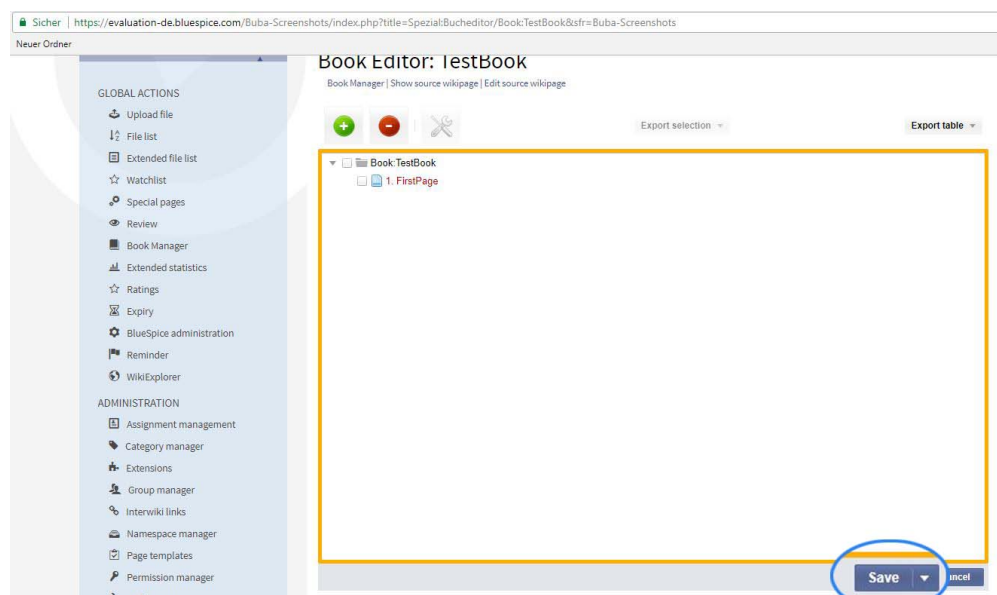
Sicher | https://evaluation-de.bluespice.com/Buba-Screenshots/index.php?title=Spezial:Bucheditor/Book:TestBook&sfr=Buba-Screenshots

Neuer Ordner

Book Editor: TestBook

Book Manager | Show source wikipage | Edit source wikipage

GLOBAL ACTIONS

Upload file

File list

Extended file list

Watchlist

Special pages

Review

Book Manager

Extended statistics

Ratings

Expiry

BlueSpice administration

Reminder

WikiExplorer

ADMINISTRATION

Assignment management

Category manager

Extensions

Group manager

Interwiki links

Namespace manager

Page templates

Permission manager

Export selection

Export table

Book:TestBook

1. FirstPage

Save

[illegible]ncel